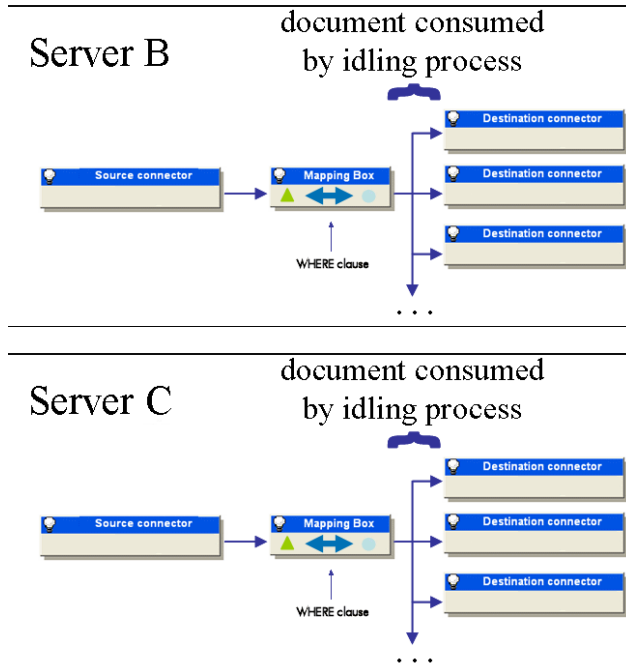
Server B

document consumed by idling process

Source connector

Mapping Box

WHERE clause

Destination connector

Destination connector

Destination connector

. . .

Server C

document consumed by idling process

Source connector

Mapping Box

WHERE clause

Destination connector

Destination connector

Destination connector

. . .